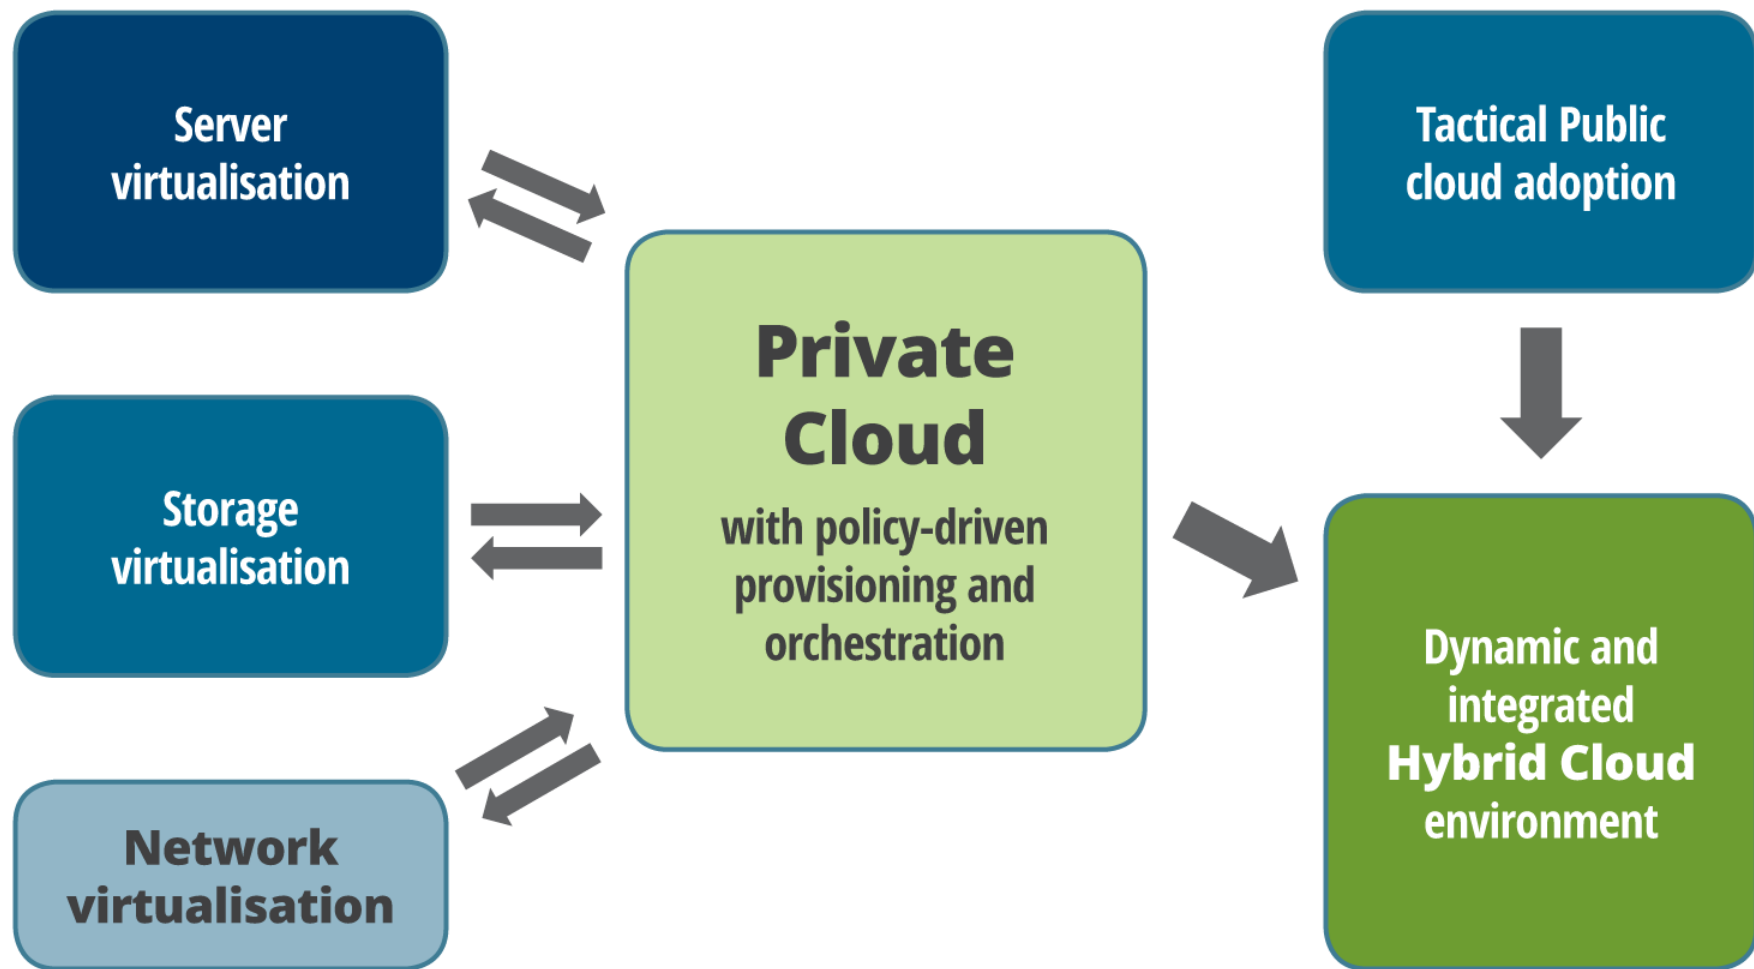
Server virtualisation

Storage virtualisation

Network virtualisation

Private Cloud

with policy-driven provisioning and orchestration

Tactical Public cloud adoption

Dynamic and integrated Hybrid Cloud environment